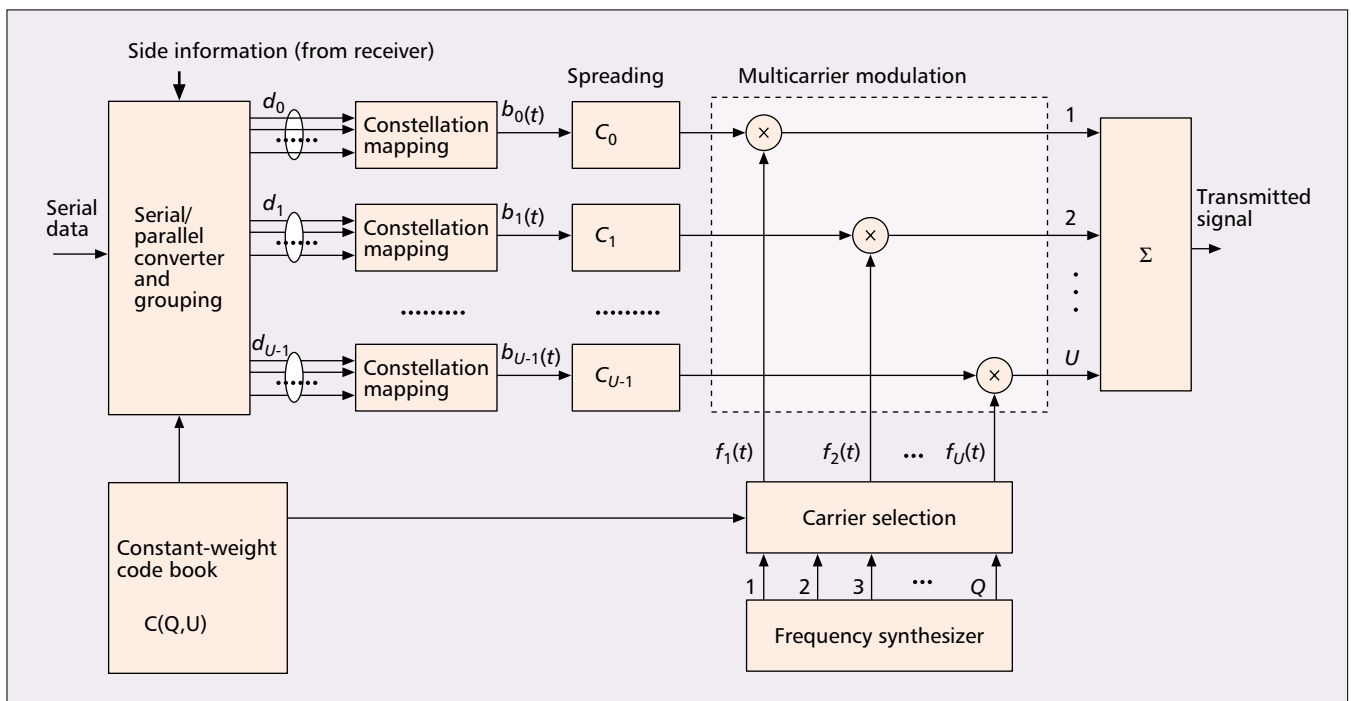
Side information (from receiver)

Spreading

Multicarrier modulation

Serial data

Serial/ parallel converter and grouping

$d_0$

$d_1$

$d_{U-1}$

Constellation mapping

Constellation mapping

Constellation mapping

$b_0(t)$

$b_1(t)$

$b_{U-1}(t)$

$C_0$

$C_1$

$C_{U-1}$

1

2

$U$

Transmitted signal

$\Sigma$

$f_1(t)$

$f_2(t)$

...

$f_U(t)$

Constant-weight code book

C(Q,U)

Carrier selection

1

2

3

...

$Q$

Frequency synthesizer